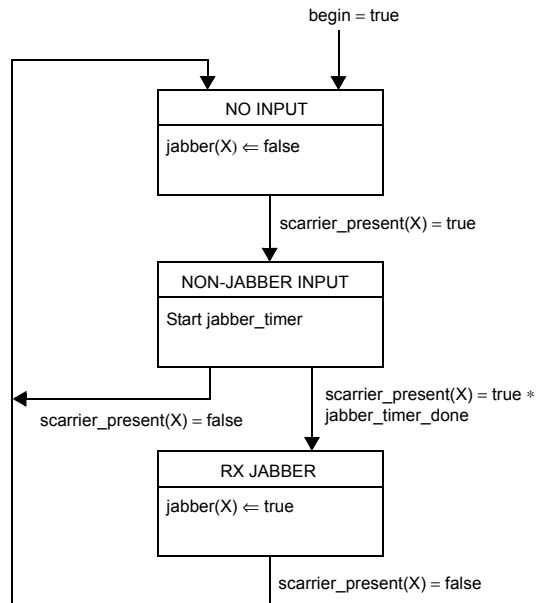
begin = true

NO INPUT

jabber(X) $\Leftarrow$ false

scarrier_present(X) = true

NON-JABBER INPUT

Start jabber_timer

scarrier_present(X) = false

scarrier_present(X) = true $*$ jabber_timer_done

RX JABBER

jabber(X) $\Leftarrow$ true

scarrier_present(X) = false